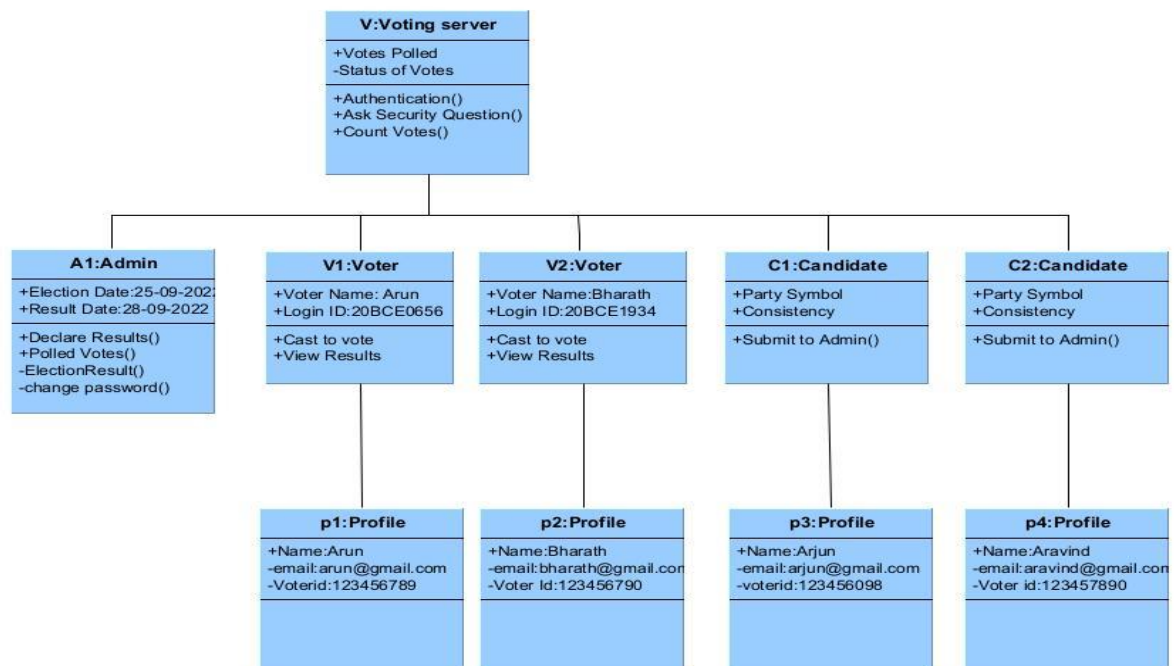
V:Voting server

+Votes Polled
-Status of Votes

+Authentication()
+Ask Security Question()
+Count Votes()

A1:Admin

+Election Date:25-09-202
+Result Date:28-09-2022

+Declare Results()
+Polled Votes()
-ElectionResult()
-change password()

V1:Voter

+Voter Name: Arun
+Login ID:20BCE0656

+Cast to vote
+View Results

V2:Voter

+Voter Name:Bharath
+Login ID:20BCE1934

+Cast to vote
+View Results

C1:Candidate

+Party Symbol
+Consistency

+Submit to Admin()

C2:Candidate

+Party Symbol
+Consistency

+Submit to Admin()

p1:Profile

+Name:Arun
-email:arun@gmail.com
-Voterid:123456789

p2:Profile

+Name:Bharath
-email:bharath@gmail.cor
-Voter Id:123456790

p3:Profile

+Name:Arjun
-email:arjun@gmail.com
-voterid:123456098

p4:Profile

+Name:Aravind
-email:aravind@gmail.cor
-Voter id:123457890